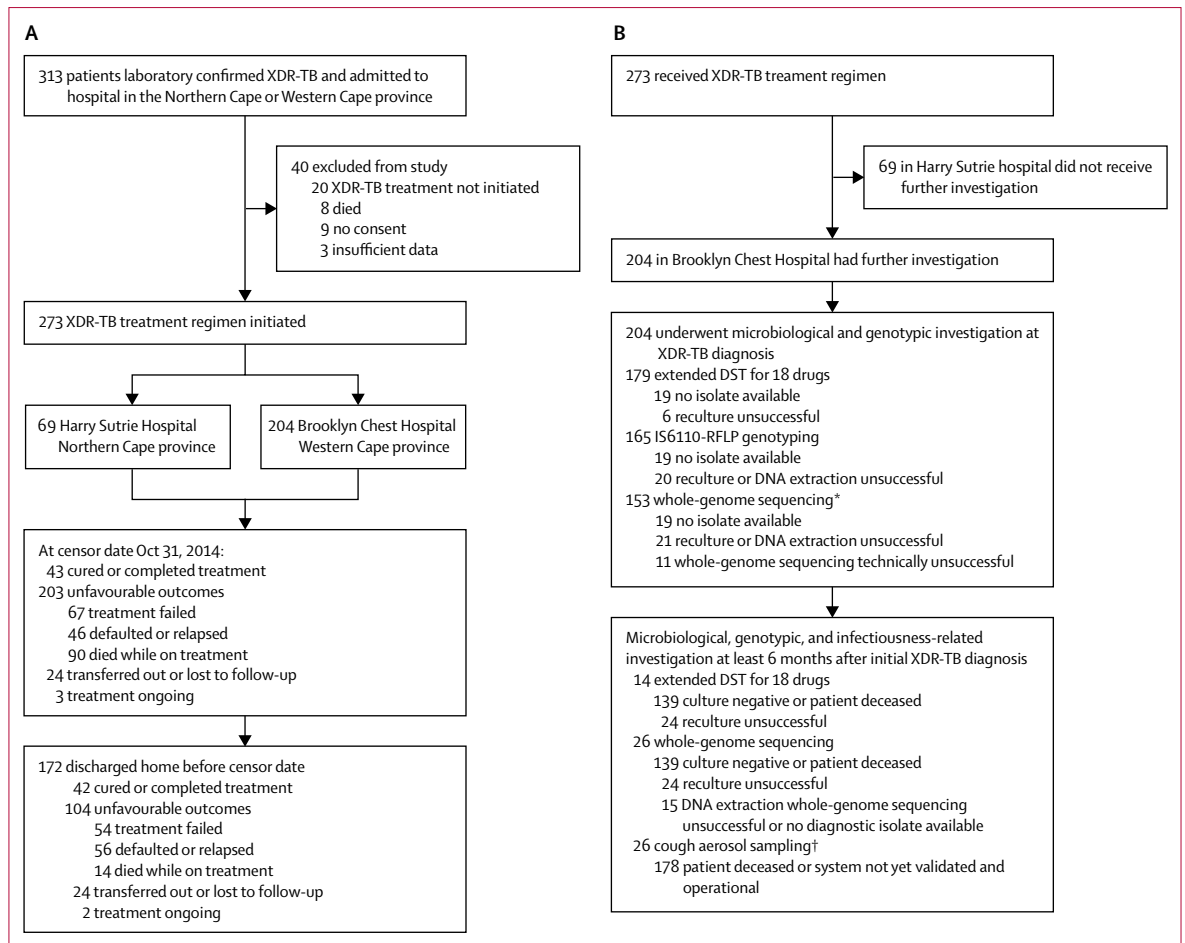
A

313 patients laboratory confirmed XDR-TB and admitted to hospital in the Northern Cape or Western Cape province

40 excluded from study
20 XDR-TB treatment not initiated
8 died
9 no consent
3 insufficient data

273 XDR-TB treatment regimen initiated

69 Harry Sutrie Hospital Northern Cape province

204 Brooklyn Chest Hospital Western Cape province

At censor date Oct 31, 2014:
43 cured or completed treatment
203 unfavourable outcomes
67 treatment failed
46 defaulted or relapsed
90 died while on treatment
24 transferred out or lost to follow-up
3 treatment ongoing

172 discharged home before censor date
42 cured or completed treatment
104 unfavourable outcomes
54 treatment failed
56 defaulted or relapsed
14 died while on treatment
24 transferred out or lost to follow-up
2 treatment ongoing

B

273 received XDR-TB treament regimen

69 in Harry Sutrie hospital did not receive further investigation

204 in Brooklyn Chest Hospital had further investigation

204 underwent microbiological and genotypic investigation at XDR-TB diagnosis
179 extended DST for 18 drugs
19 no isolate available
6 reculture unsuccessful
165 IS6110-RFLP genotyping
19 no isolate available
20 reculture or DNA extraction unsuccessful
153 whole-genome sequencing*
19 no isolate available
21 reculture or DNA extraction unsuccessful
11 whole-genome sequencing technically unsuccessful

Microbiological, genotypic, and infectiousness-related investigation at least 6 months after initial XDR-TB diagnosis
14 extended DST for 18 drugs
139 culture negative or patient deceased
24 reculture unsuccessful
26 whole-genome sequencing
139 culture negative or patient deceased
24 reculture unsuccessful
15 DNA extraction whole-genome sequencing unsuccessful or no diagnostic isolate available
26 cough aerosol sampling†
178 patient deceased or system not yet validated and operational